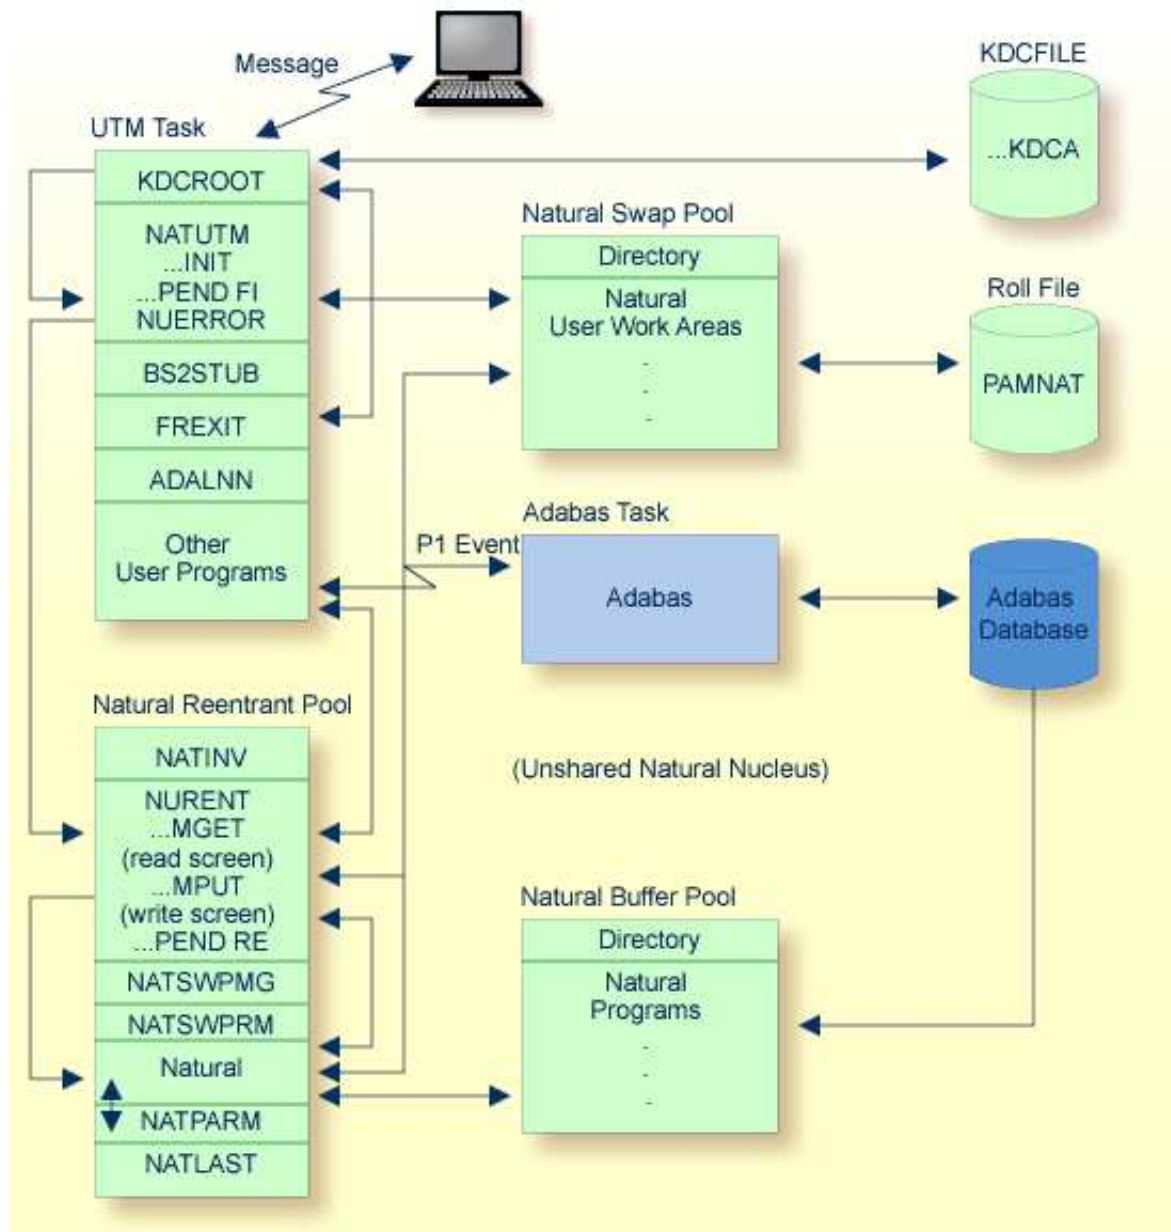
Message

UTM Task

KDCROOT

NATUTM
...INIT
...PEND FI
NUERROR

BS2STUB

FREXIT

ADALNN

Other
User Programs

KDCFILE

...KDCA

Natural Swap Pool

Directory

Natural
User Work Areas
.
.
.

Roll File

PAMNAT

Adabas Task

P1 Event

Adabas

Adabas
Database

Natural Reentrant Pool

NATINV

NURENT
...MGET
(read screen)
...MPUT
(write screen)
...PEND RE

NATSWPMG

NATSWPRM

Natural

NATPARM

NATLAST

(Unshared Natural Nucleus)

Natural Buffer Pool

Directory

Natural
Programs
.
.
.